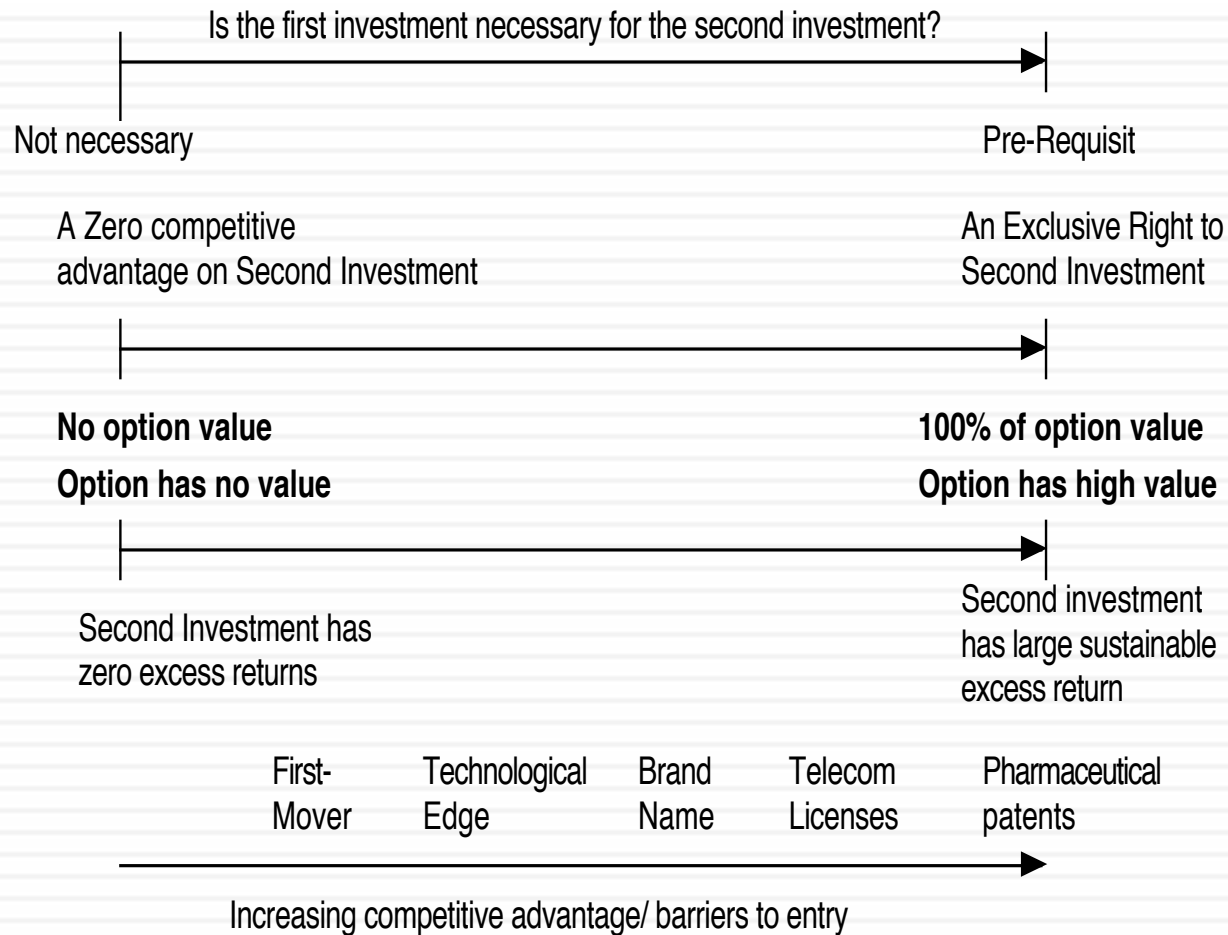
Is the first investment necessary for the second investment?

Not necessary

Pre-Requisit

A Zero competitive advantage on Second Investment

An Exclusive Right to Second Investment

**No option value**

**100% of option value**

**Option has no value**

**Option has high value**

Second Investment has zero excess returns

Second investment has large sustainable excess return

First-Mover

Technological Edge

Brand Name

Telecom Licenses

Pharmaceutical patents

Increasing competitive advantage/ barriers to entry